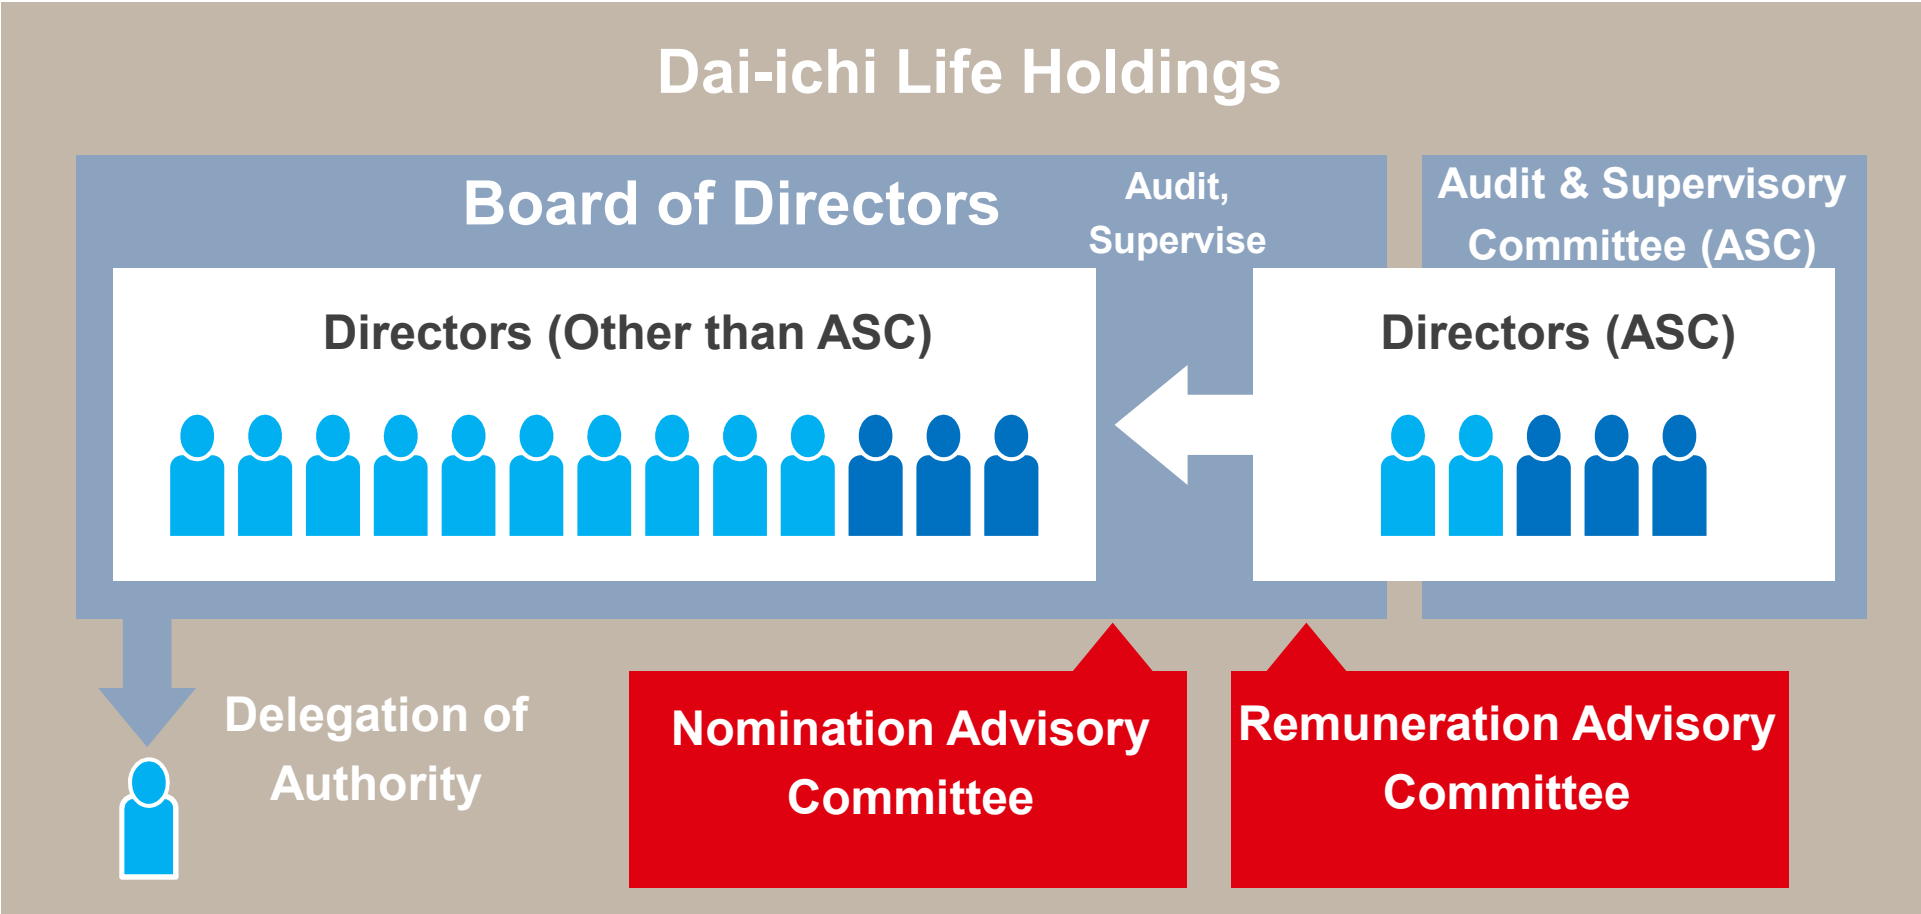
Dai-ichi Life Holdings

Board of Directors

Audit, Supervise

Audit & Supervisory Committee (ASC)

Directors (Other than ASC)

Directors (ASC)

Delegation of Authority

Nomination Advisory Committee

Remuneration Advisory Committee